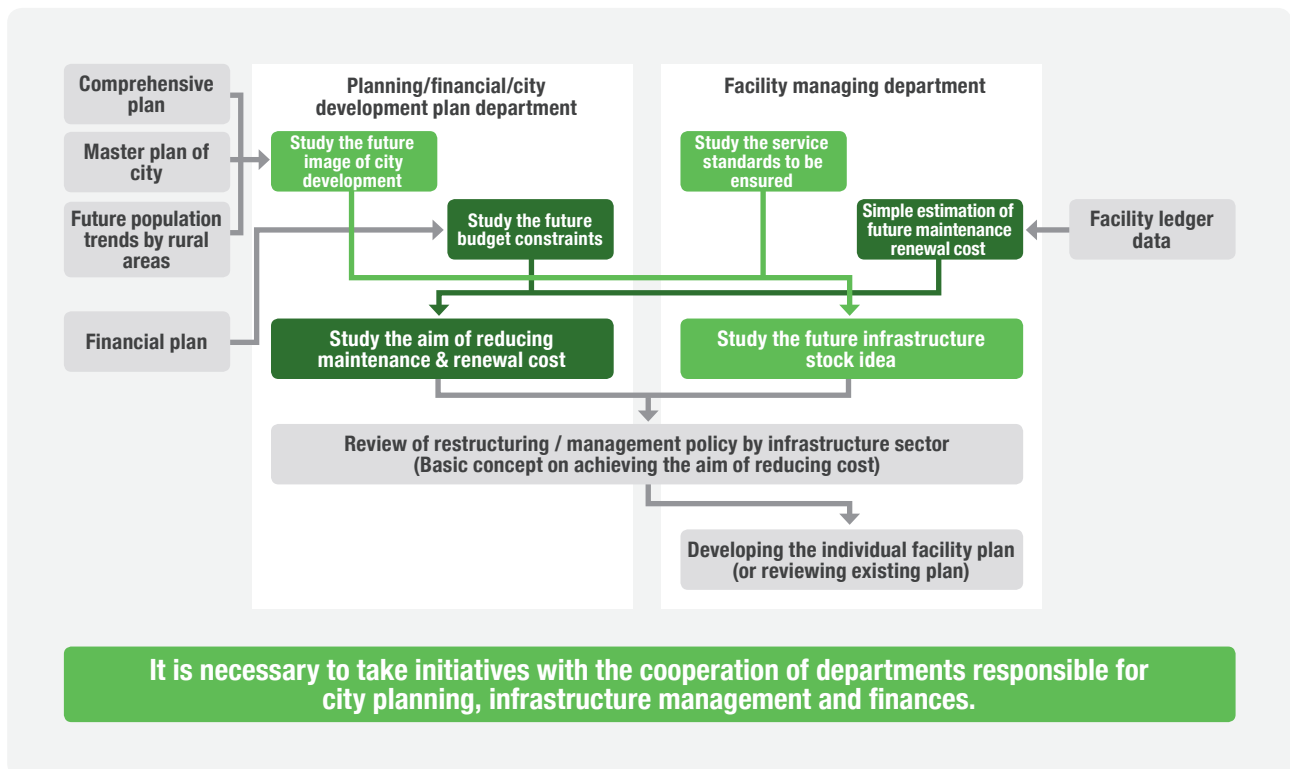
Comprehensive plan

Master plan of city

Future population trends by rural areas

Financial plan

Planning/financial/city development plan department

Study the future image of city development

Study the future budget constraints

Study the aim of reducing maintenance & renewal cost

Facility managing department

Study the service standards to be ensured

Simple estimation of future maintenance renewal cost

Facility ledger data

Study the future infrastructure stock idea

Review of restructuring / management policy by infrastructure sector (Basic concept on achieving the aim of reducing cost)

Developing the individual facility plan (or reviewing existing plan)

It is necessary to take initiatives with the cooperation of departments responsible for city planning, infrastructure management and finances.